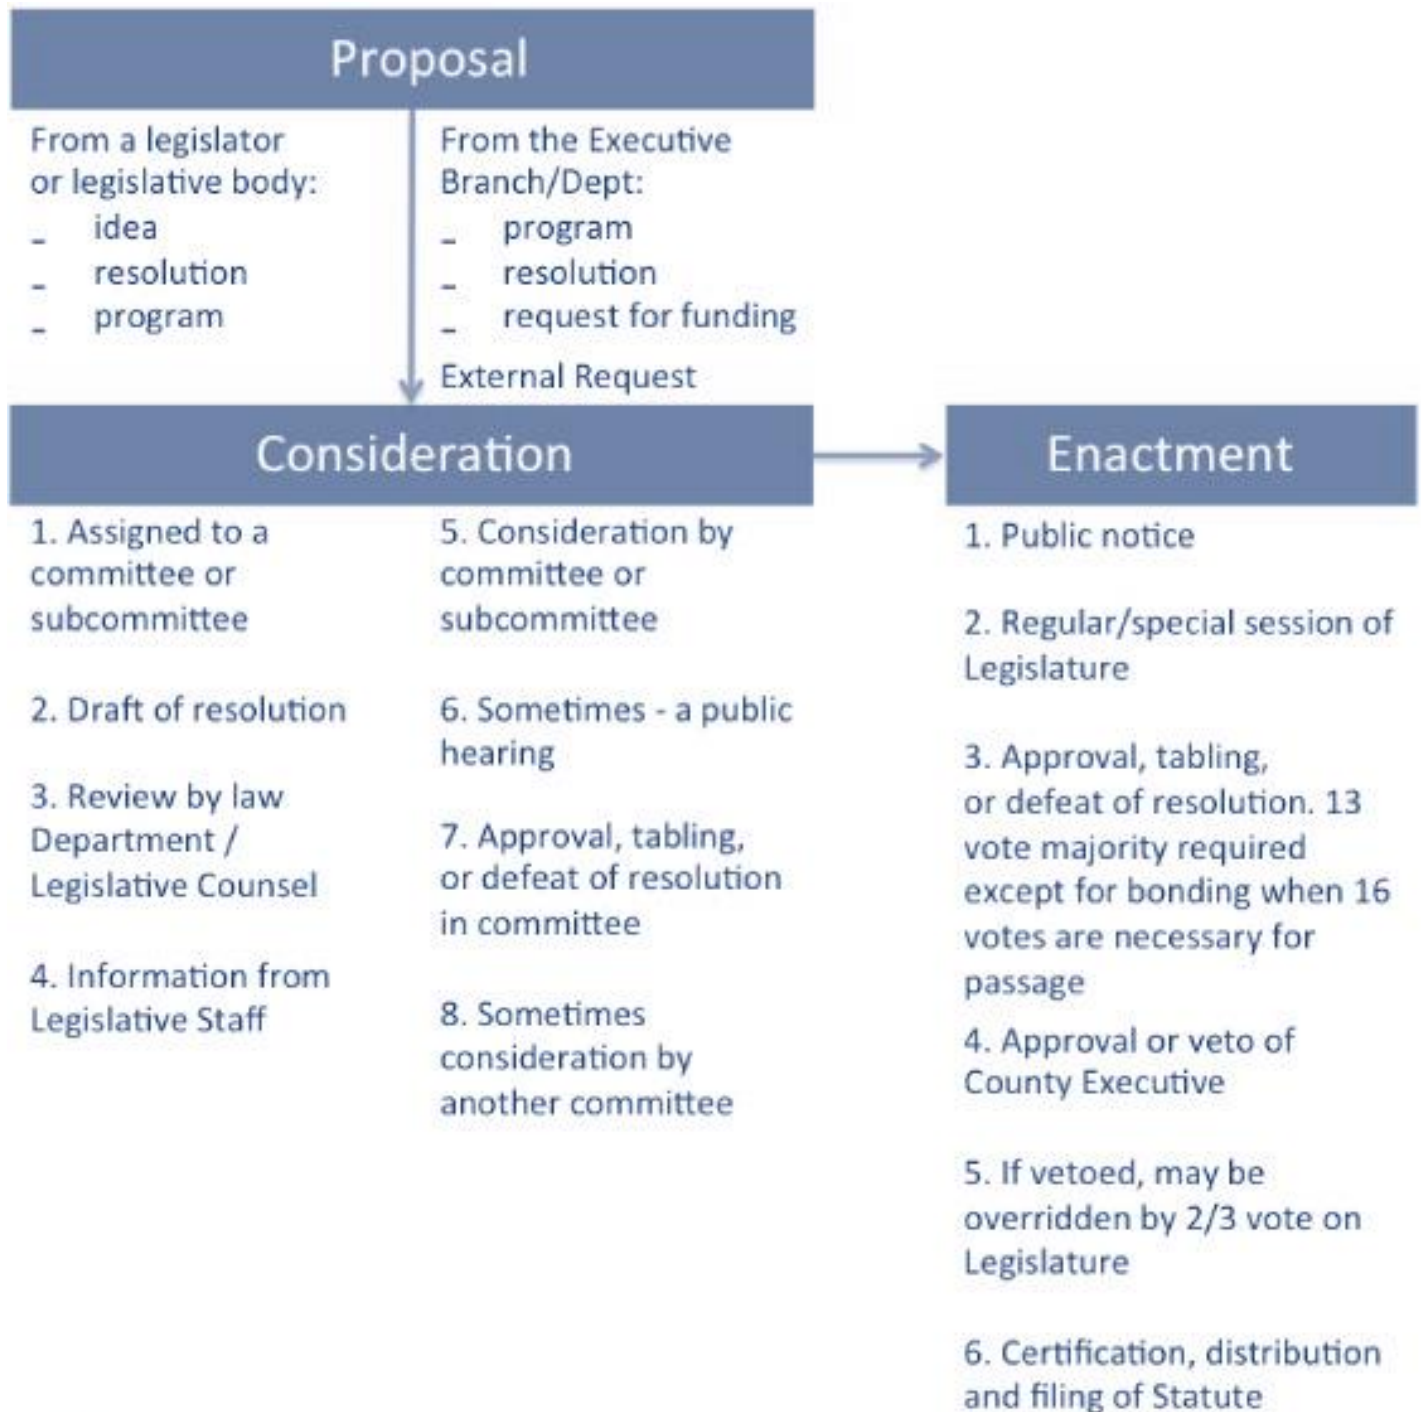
Proposal

From a legislator or legislative body:
_ idea
_ resolution
_ program

From the Executive Branch/Dept:
_ program
_ resolution
_ request for funding

External Request

Consideration

1. Assigned to a committee or subcommittee

2. Draft of resolution

3. Review by law Department / Legislative Counsel

4. Information from Legislative Staff

5. Consideration by committee or subcommittee

6. Sometimes - a public hearing

7. Approval, tabling, or defeat of resolution in committee

8. Sometimes consideration by another committee

Enactment

1. Public notice

2. Regular/special session of Legislature

3. Approval, tabling, or defeat of resolution. 13 vote majority required except for bonding when 16 votes are necessary for passage

4. Approval or veto of County Executive

5. If vetoed, may be overridden by 2/3 vote on Legislature

6. Certification, distribution and filing of Statute